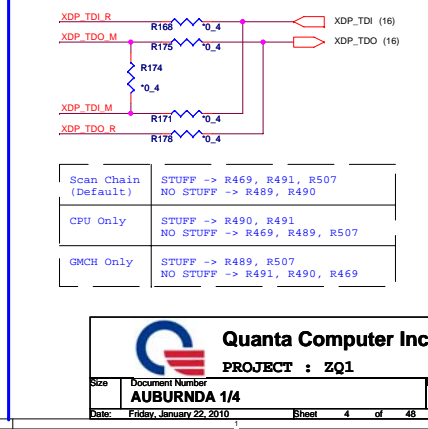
XDP_TDI_R
R168 *0_4
XDP_TDI (16)
XDP_TDO_M
R175 *0_4
XDP_TDO (16)
R174
*0_4
XDP_TDI_M
R171 *0_4
XDP_TDO_R
R178 *0_4

| Scan Chain (Default) | STUFF -> R469, R491, R507 NO STUFF -> R489, R490 |
|---|---|
| CPU Only | STUFF -> R490, R491 NO STUFF -> R469, R489, R507 |
| GMCH Only | STUFF -> R489, R507 NO STUFF -> R491, R490, R469 |

Quanta Computer Inc

PROJECT : ZQ1

Size
Document Number
AUBURNDA 1/4

Date: Friday, January 22, 2010
Sheet 4 of 48
1